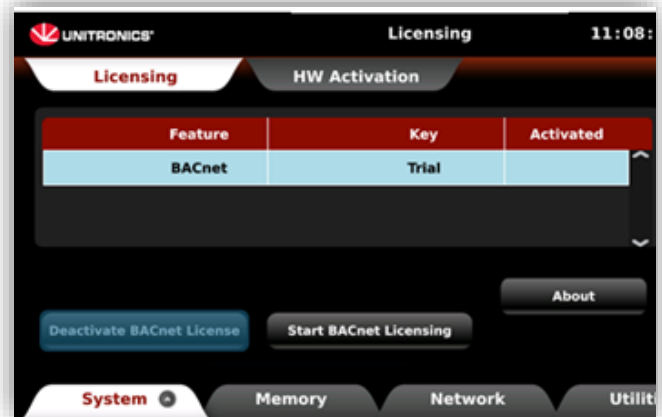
UNITRONICS

Licensing

11:08:

Licensing

HW Activation

| Feature | Key | Activated |
|---|---|---|
| BACnet | Trial | |

About

Deactivate BACnet License

Start BACnet Licensing

System

Memory

Network

Utili